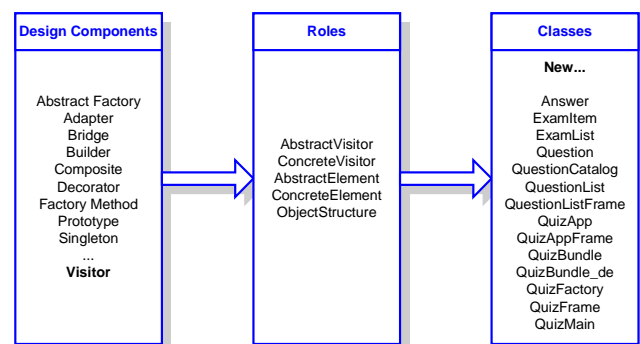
Design Components

Abstract Factory
Adapter
Bridge
Builder
Composite
Decorator
Factory Method
Prototype
Singleton
...
Visitor

Roles

AbstractVisitor
ConcreteVisitor
AbstractElement
ConcreteElement
ObjectStructure

Classes

New...

Answer
ExamItem
ExamList
Question
QuestionCatalog
QuestionList
QuestionListFrame
QuizApp
QuizAppFrame
QuizBundle
QuizBundle_de
QuizFactory
QuizFrame
QuizMain